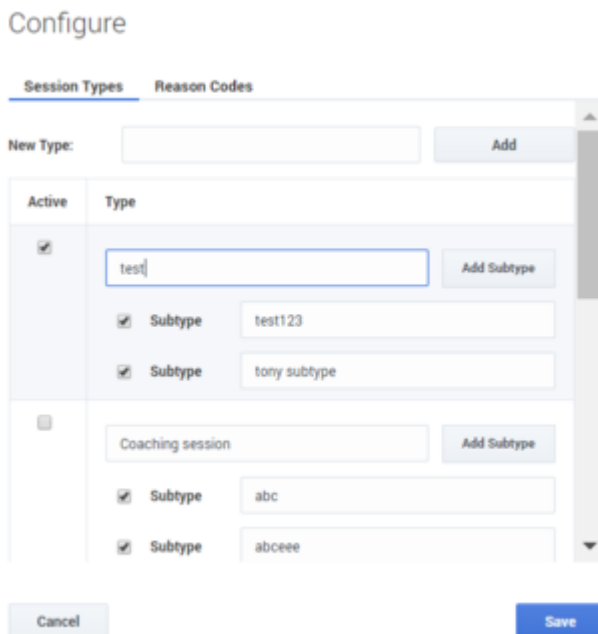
Configure

Session Types Reason Codes

New Type: Add

| Active | Type |
|---|---|
| | test Add Subtype |
| | Subtype test123 |
| | Subtype tony subtype |
| | Coaching session Add Subtype |
| | Subtype abc |
| | Subtype abceee |

Cancel Save